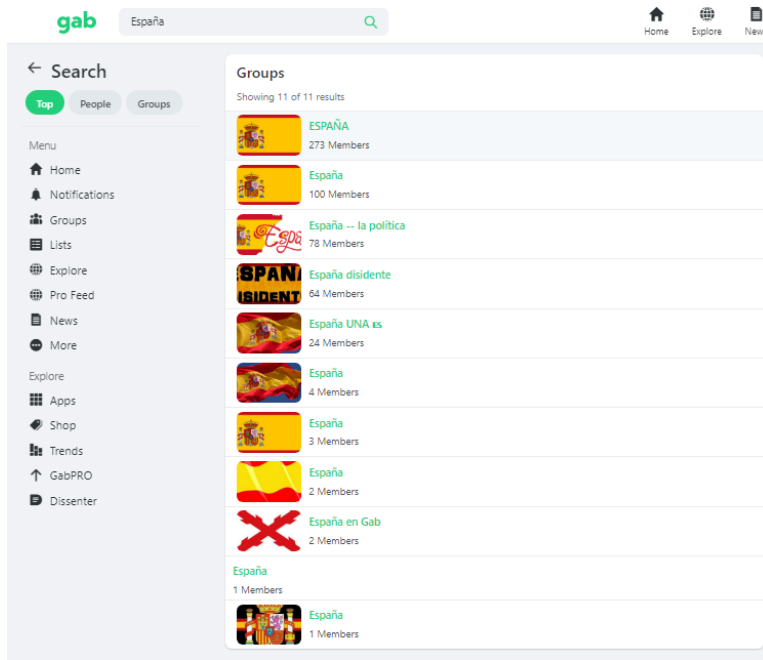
gab

España

Home
Explore
New

← Search

Top
People
Groups

Menu
Home
Notifications
Groups
Lists
Explore
Pro Feed
News
More

Explore
Apps
Shop
Trends
GabPRO
Dissenter

Groups

Showing 11 of 11 results

ESPAÑA
273 Members

España
100 Members

España -- la política
78 Members

España disidente
64 Members

España UNA ES
24 Members

España
4 Members

España
3 Members

España
2 Members

España en Gab
2 Members

España
1 Members

España
1 Members